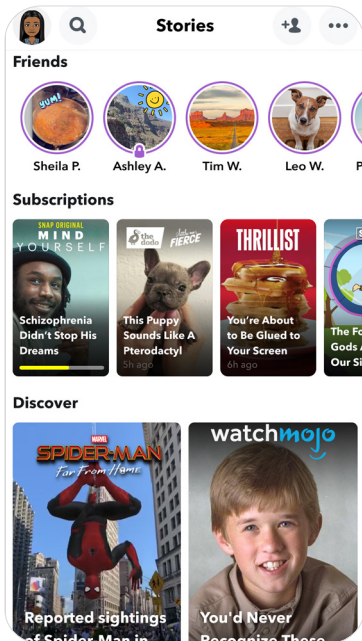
Stories

Friends

YUM!

Sheila P.

Ashley A.

Tim W.

Leo W.

P

Subscriptions

SNAP ORIGINAL
MIND YOURSELF

Schizophrenia Didn't Stop His Dreams

the dodo

little but FIERCE

This Puppy Sounds Like A Pterodactyl

5h ago

THRILLIST

You're About to Be Glued to Your Screen

6h ago

The Fo Gods A Our Si

Discover

MARVEL
SPIDER-MAN
Far From Home

Reported sightings of Spider-Man in

watchmojo

You'd Never Recognize These